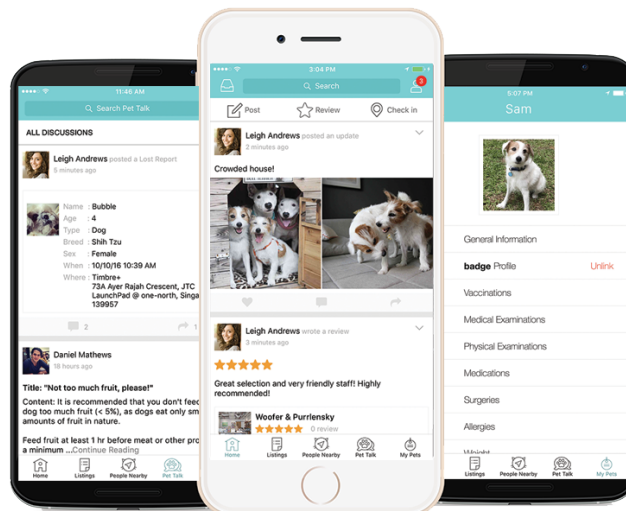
11:46 AM

Search Pet Talk

ALL DISCUSSIONS

Leigh Andrews posted a Lost Report
5 minutes ago

Name : Bubble
Age : 4
Type : Dog
Breed : Shih Tzu
Sex : Female
When : 10/10/16 10:39 AM
Where : Timbre+ 73A Ayer Rajah Crescent, JTC LaunchPad @ one-north, Singa 139957

2

Daniel Mathews
16 hours ago

Title: "Not too much fruit, please!"

Content: It is recommended that you don't feed dog too much fruit (< 5%), as dogs eat only sm amounts of fruit in nature.

Feed fruit at least 1 hr before meat or other pro a minimum ...Continue Reading

Home Listings People Nearby Pet Talk

3:04 PM

Search

3

Post Review Check in

Leigh Andrews posted an update
2 minutes ago

Crowded house!

Leigh Andrews wrote a review
2 minutes ago

★★★★★

Great selection and very friendly staff! Highly recommended!

Woofer & Purrlensky
★★★★★ 0 review

Home Listings People Nearby Pet Talk My Pets

5:07 PM

Sam

General Information

badge Profile Unlink

Vaccinations

Medical Examinations

Physical Examinations

Medications

Surgeries

Allergies

Weight

Listings People Nearby Pet Talk My Pets